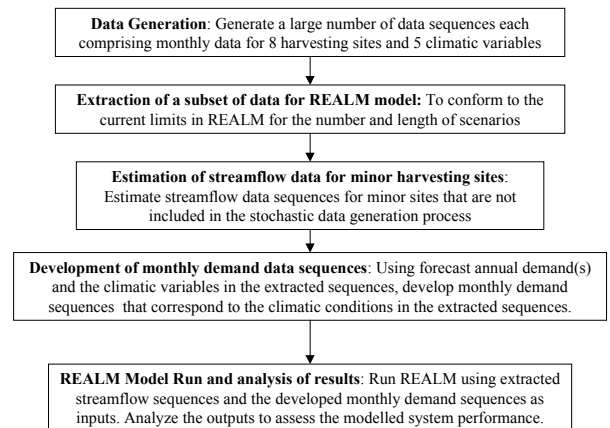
**Data Generation**: Generate a large number of data sequences each comprising monthly data for 8 harvesting sites and 5 climatic variables

**Extraction of a subset of data for REALM model:** To conform to the current limits in REALM for the number and length of scenarios

**Estimation of streamflow data for minor harvesting sites**: Estimate streamflow data sequences for minor sites that are not included in the stochastic data generation process

**Development of monthly demand data sequences**: Using forecast annual demand(s) and the climatic variables in the extracted sequences, develop monthly demand sequences that correspond to the climatic conditions in the extracted sequences.

**REALM Model Run and analysis of results**: Run REALM using extracted streamflow sequences and the developed monthly demand sequences as inputs. Analyze the outputs to assess the modelled system performance.